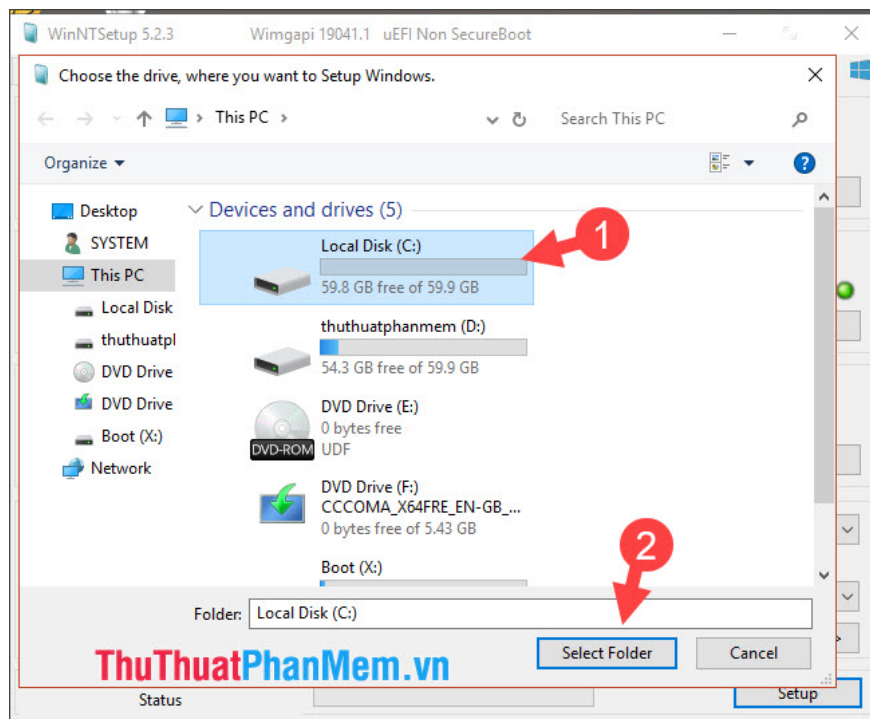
WinNTSetup 5.2.3 Wimgapi 19041.1 uEFI Non SecureBoot

Choose the drive, where you want to Setup Windows.

This PC

Search This PC

Organize

Desktop
SYSTEM
This PC
Local Disk
thuthuatpl
DVD Drive
DVD Drive
Boot (X:)
Network

Devices and drives (5)

Local Disk (C:)
59.8 GB free of 59.9 GB

1

thuthuatphanmem (D:)
54.3 GB free of 59.9 GB

DVD Drive (E:)
0 bytes free
DVD-ROM UDF

DVD Drive (F:)
CCCOMA_X64FRE_EN-GB_...
0 bytes free of 5.43 GB

Boot (X:)

2

Folder: Local Disk (C:)

Select Folder

Cancel

ThuThuatPhanMem.vn

Status

Setup